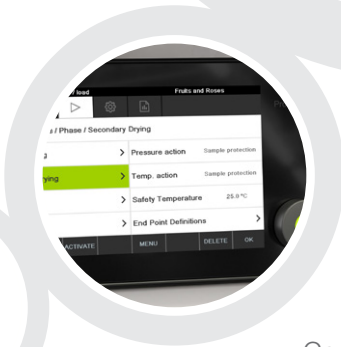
load

Fruits and Roses

/ Phase / Secondary Drying

g

Pressure action

Sample protection

rying

Temp. action

Sample protection

Safety Temperature

25.0 °C

End Point Definitions

ACTIVATE

MENU

DELETE

OK